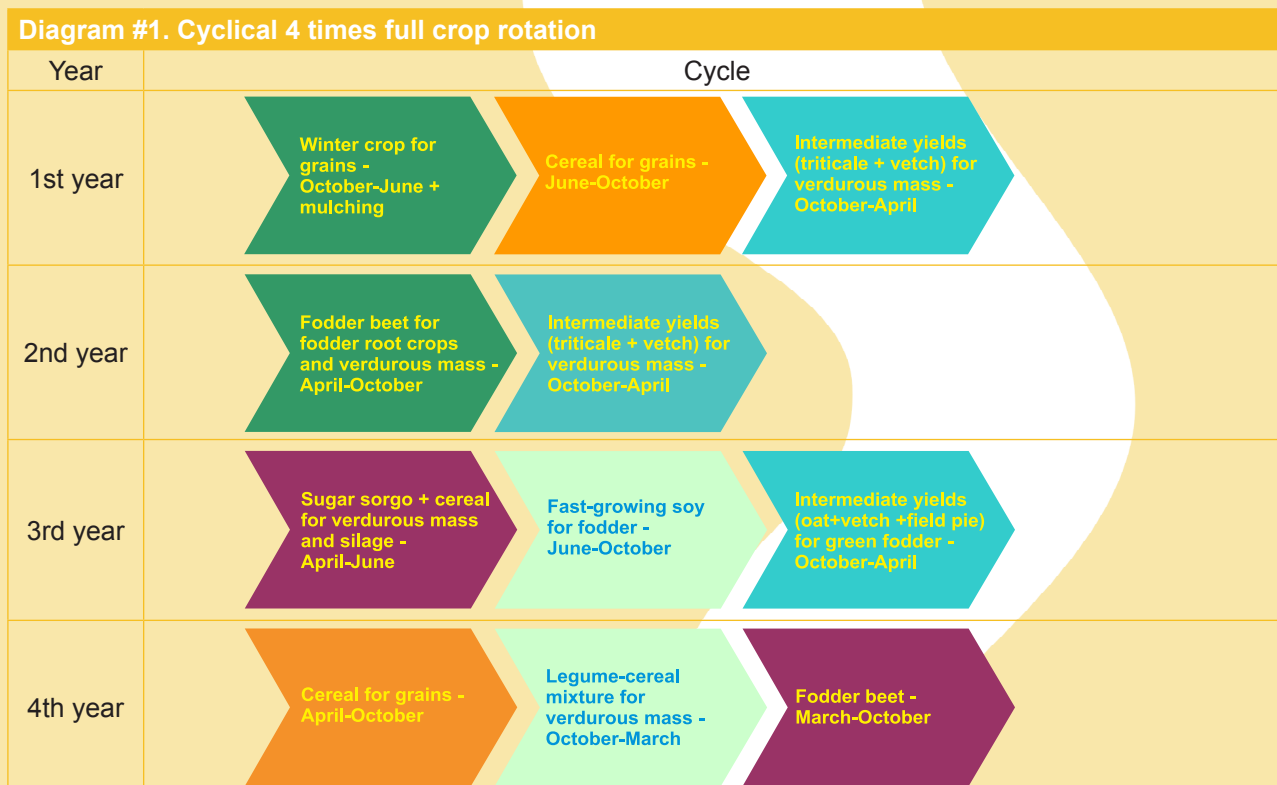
Diagram #1. Cyclical 4 times full crop rotation

| Year | Cycle | | |
|---|---|---|---|
| 1st year | Winter crop for grains - October-June + mulching | Cereal for grains - June-October | Intermediate yields (triticale + vetch) for verdurous mass - October-April |
| 2nd year | Fodder beet for fodder root crops and verdurous mass - April-October | Intermediate yields (triticale + vetch) for verdurous mass - October-April | |
| 3rd year | Sugar sorgo + cereal for verdurous mass and silage - April-June | Fast-growing soy for fodder - June-October | Intermediate yields (oat+vetch +field pie) for green fodder - October-April |
| 4th year | Cereal for grains - April-October | Legume-cereal mixture for verdurous mass - October-March | Fodder beet - March-October |